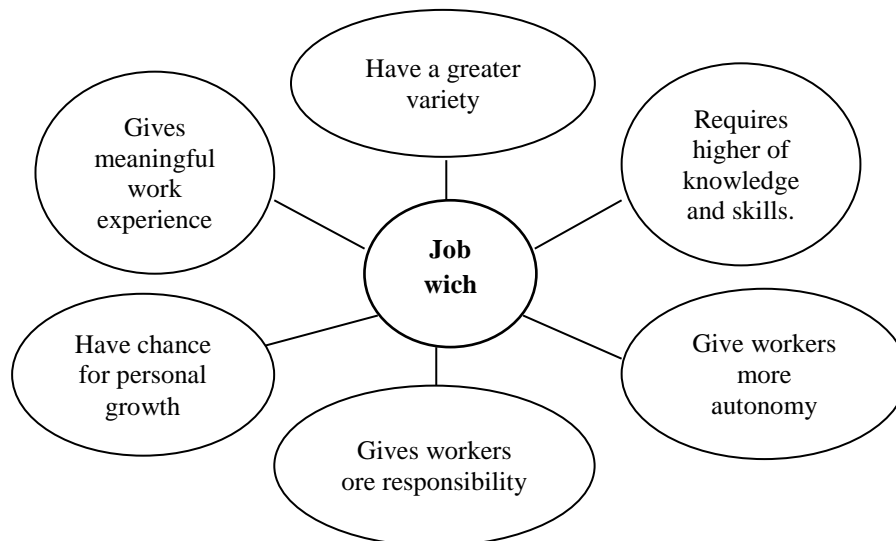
Have a greater variety

Gives meaningful work experience

Requires higher of knowledge and skills.

**Job wich**

Have chance for personal growth

Give workers more autonomy

Gives workers ore responsibility